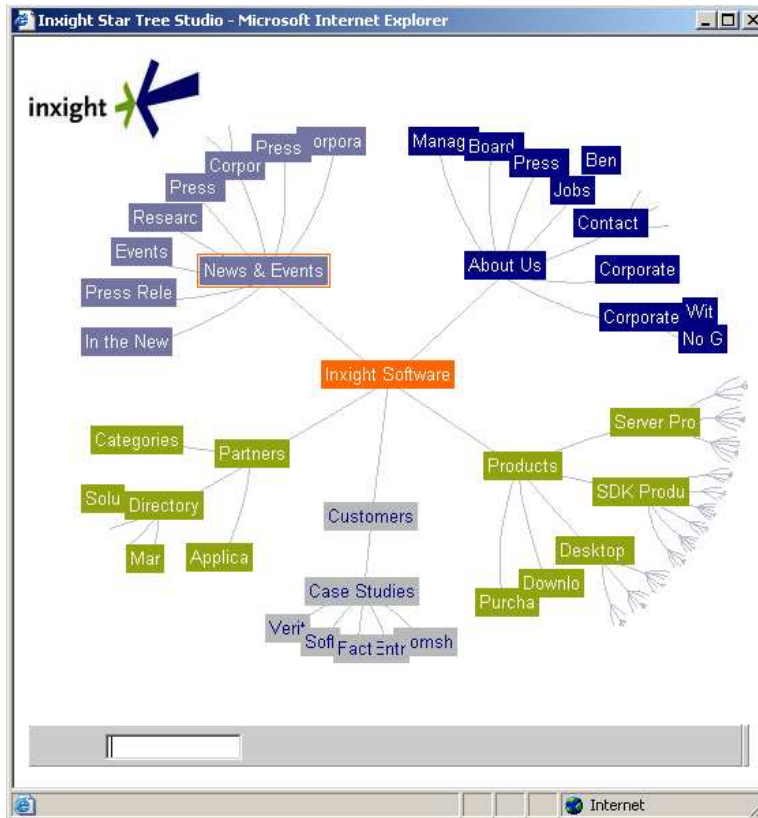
Inxight Star Tree Studio - Microsoft Internet Explorer

inxight

Press
orpora
Corpor
Press
Researc
Events
News & Events
Press Rele
In the New

Manag
Board
Press
Ben
Jobs
Contact
About Us
Corporate
Corporate
Wit
No G

Inxight Software

Categories
Partners
Solu
Directory
Mar
Applica

Customers
Case Studies
Verit
Soft
Fact
Entr
omsh

Products
Server Pro
SDK Produ
Desktop
Downlo
Purcha

Internet